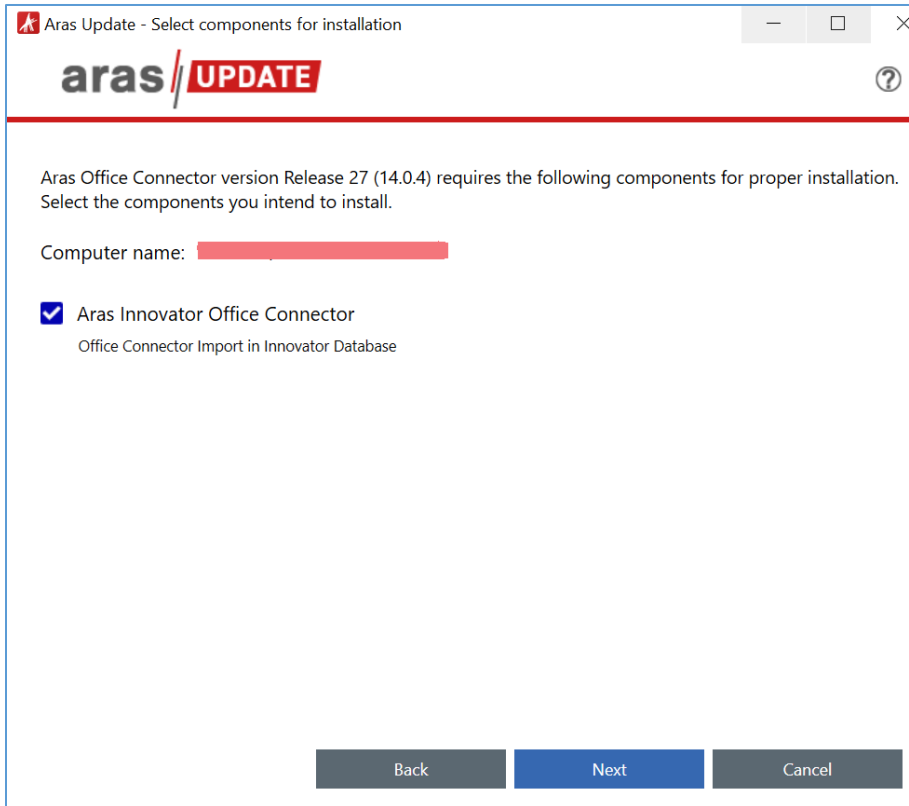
Aras Update - Select components for installation

aras UPDATE

Aras Office Connector version Release 27 (14.0.4) requires the following components for proper installation. Select the components you intend to install.

Computer name: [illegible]

Aras Innovator Office Connector

Office Connector Import in Innovator Database

Back

Next

Cancel